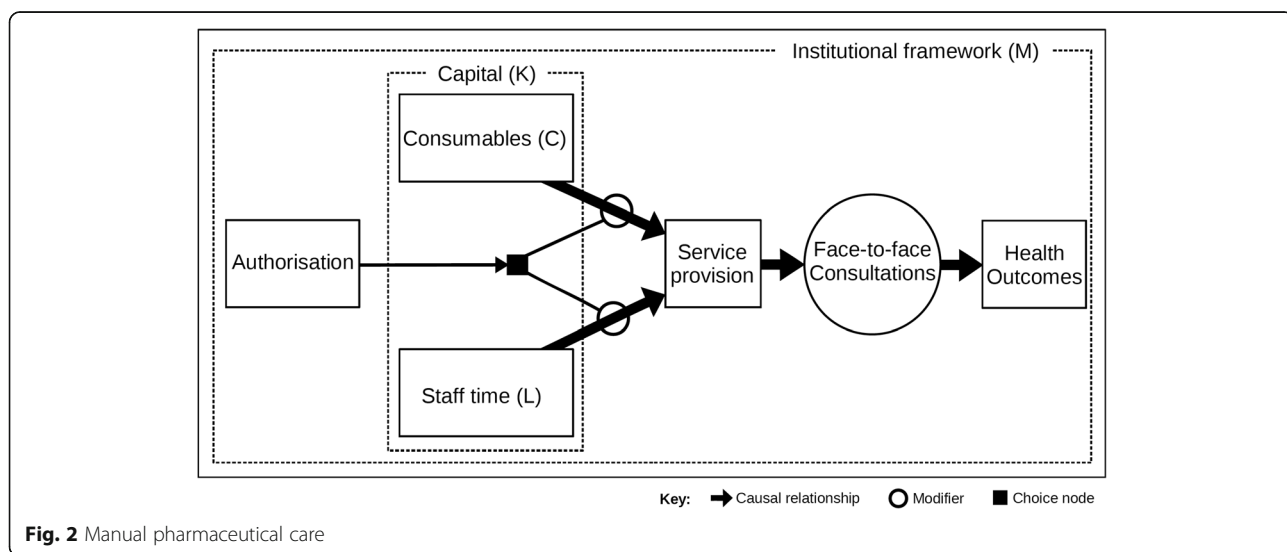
Institutional framework (M)

Capital (K)

Consumables (C)

Authorisation

Service provision

Face-to-face Consultations

Health Outcomes

Staff time (L)

Key: Causal relationship Modifier Choice node

Fig. 2 Manual pharmaceutical care